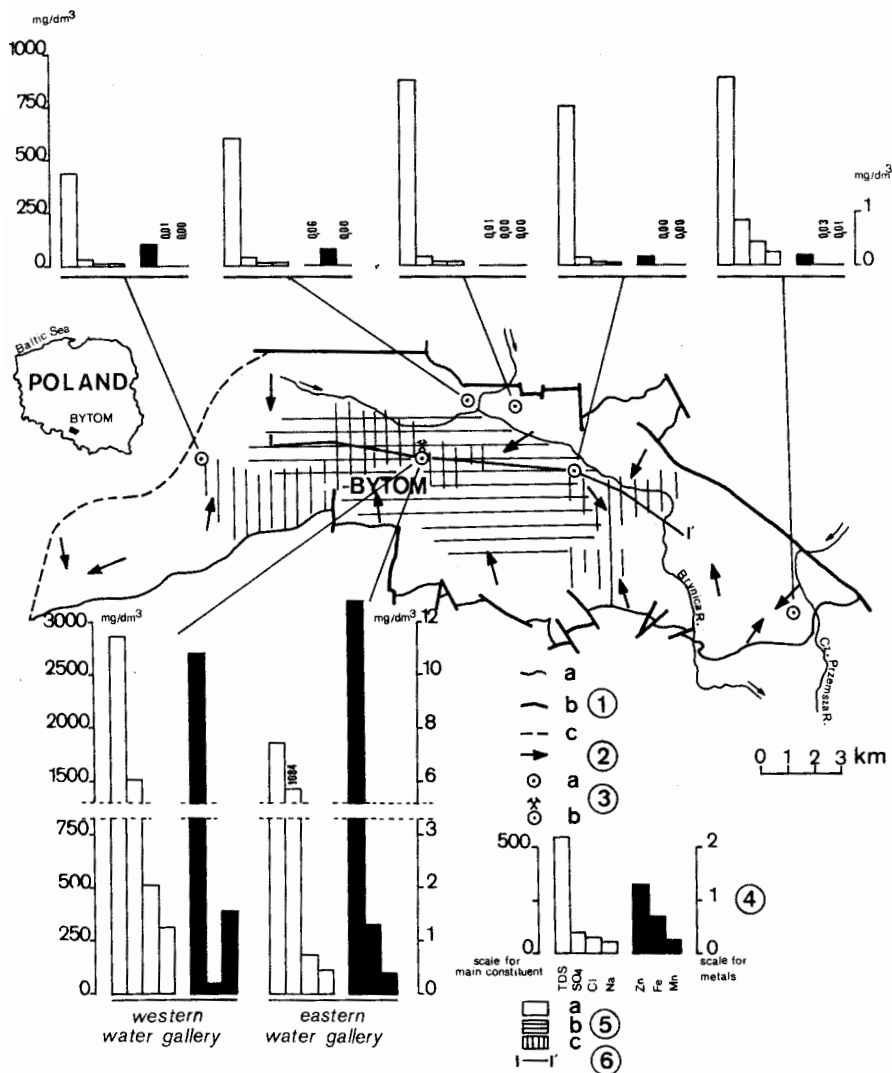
mg/dm$^3$
1000
750
500
250
0

0,01
0,00

0,06
0,00

0,01
0,00
0,00

0,00
0,00

0,03
0,01

mg/dm$^3$
1
0

Baltic Sea
POLAND
BYTOM

BYTOM

I'

Brynica R.

Cz. Przemsza R.

3000 mg/dm$^3$
2500
2000
1500
750
500
250
0

mg/dm$^3$ 12
10
8
6
3
2
1
0

1084

western water gallery

eastern water gallery

a
b ①
c
②
a
③
b

0 1 2 3 km

500
0
2
1
0
④

scale for main constituent
TDS
SO$_4$
Cl
Na
Zn
Fe
Mn
scale for metals

a
b ⑤
c
I—I' ⑥